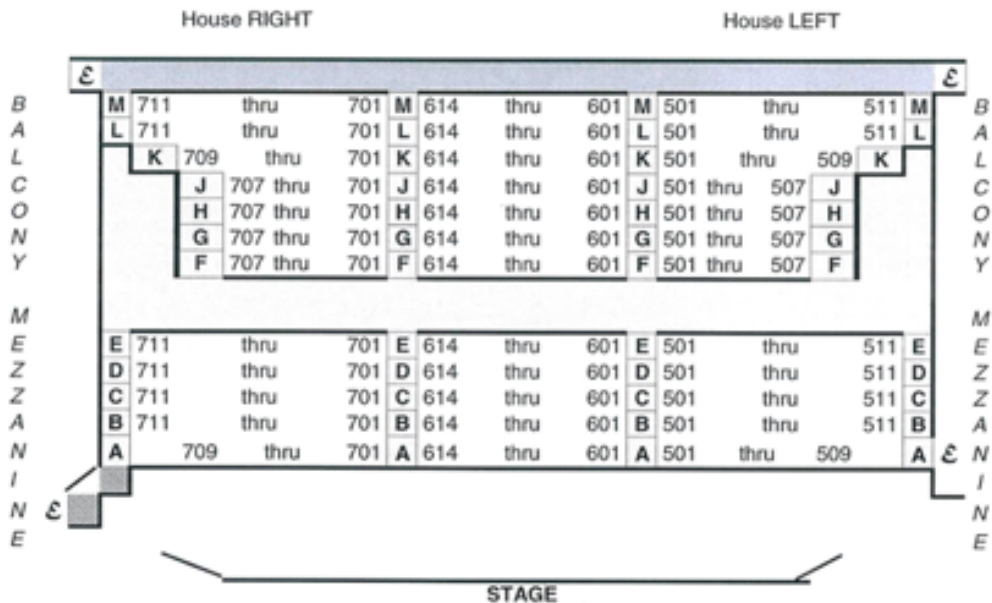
House RIGHT

House LEFT

$\mathcal{E}$ $\mathcal{E}$

BALCONY

| M | 711 thru 701 | M | 614 thru 601 | M | 501 thru 511 | M |
|---|---|---|---|---|---|---|
| L | 711 thru 701 | L | 614 thru 601 | L | 501 thru 511 | L |
| K | 709 thru 701 | K | 614 thru 601 | K | 501 thru 509 | K |
| J | 707 thru 701 | J | 614 thru 601 | J | 501 thru 507 | J |
| H | 707 thru 701 | H | 614 thru 601 | H | 501 thru 507 | H |
| G | 707 thru 701 | G | 614 thru 601 | G | 501 thru 507 | G |
| F | 707 thru 701 | F | 614 thru 601 | F | 501 thru 507 | F |

BALCONY

MEZZANINE

| E | 711 thru 701 | E | 614 thru 601 | E | 501 thru 511 | E |
|---|---|---|---|---|---|---|
| D | 711 thru 701 | D | 614 thru 601 | D | 501 thru 511 | D |
| C | 711 thru 701 | C | 614 thru 601 | C | 501 thru 511 | C |
| B | 711 thru 701 | B | 614 thru 601 | B | 501 thru 511 | B |
| A | 709 thru 701 | A | 614 thru 601 | A | 501 thru 509 | A |

$\mathcal{E}$ $\mathcal{E}$

MEZZANINE

STAGE